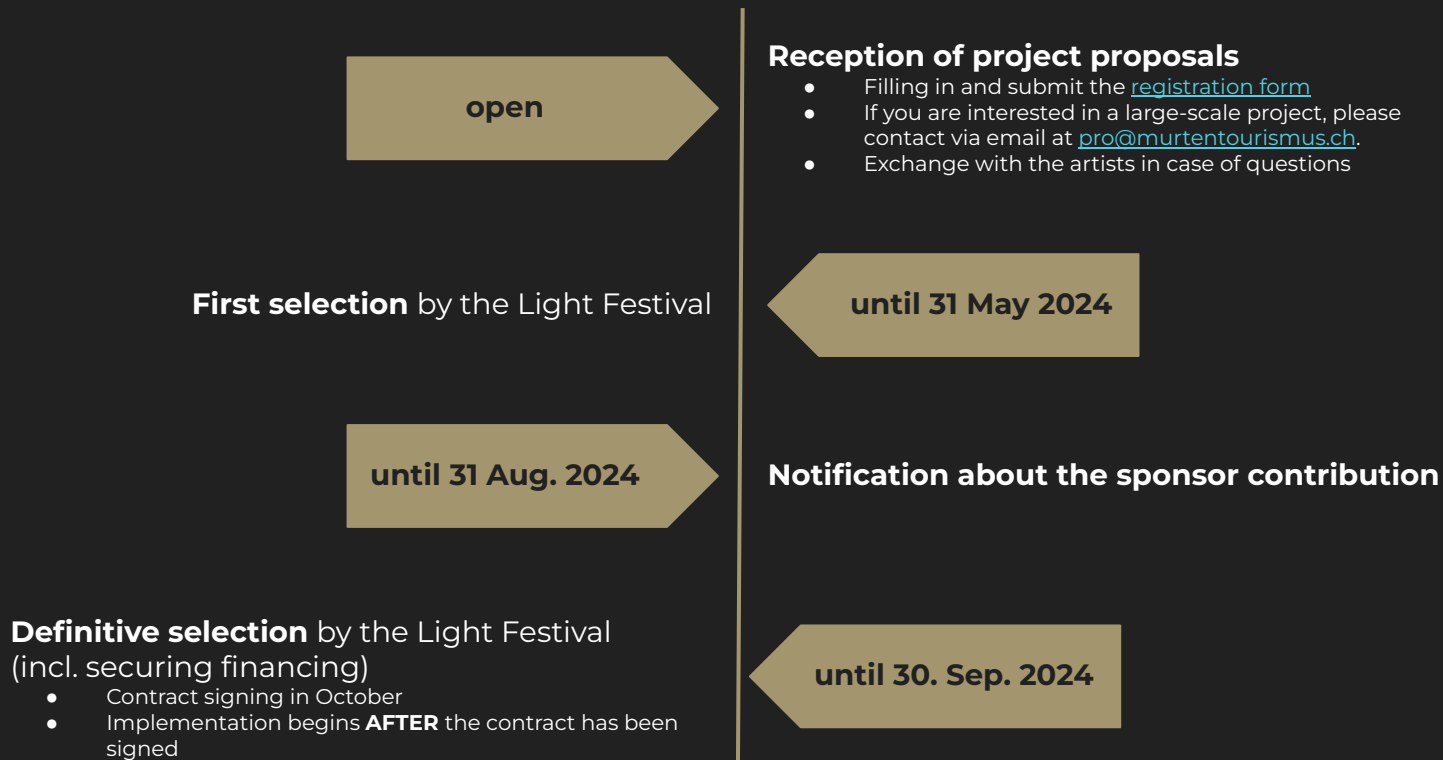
open

Reception of project proposals
- Filling in and submit the registration form
- If you are interested in a large-scale project, please contact via email at pro@murtentourismus.ch.
- Exchange with the artists in case of questions

First selection by the Light Festival

until 31 May 2024

until 31 Aug. 2024

Notification about the sponsor contribution

Definitive selection by the Light Festival (incl. securing financing)
- Contract signing in October
- Implementation begins AFTER the contract has been signed

until 30. Sep. 2024